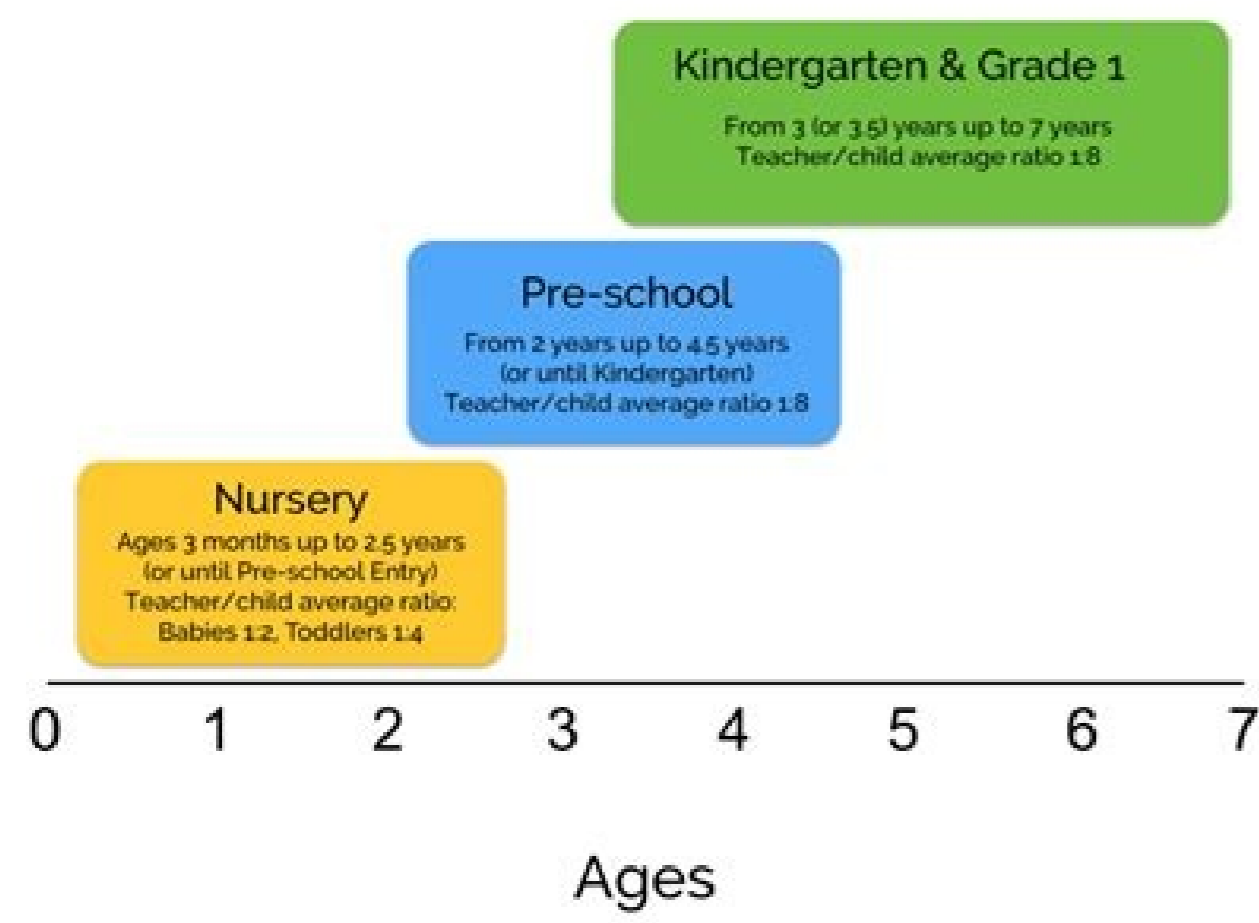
Kindergarten & Grade 1

From 3 (or 3.5) years up to 7 years
Teacher/child average ratio 1:8

Pre-school

From 2 years up to 4.5 years
(or until Kindergarten)
Teacher/child average ratio 1:8

Nursery

Ages 3 months up to 2.5 years
(or until Pre-school Entry)
Teacher/child average ratio:
Babies 1:2, Toddlers 1:4

0 1 2 3 4 5 6 7

Ages